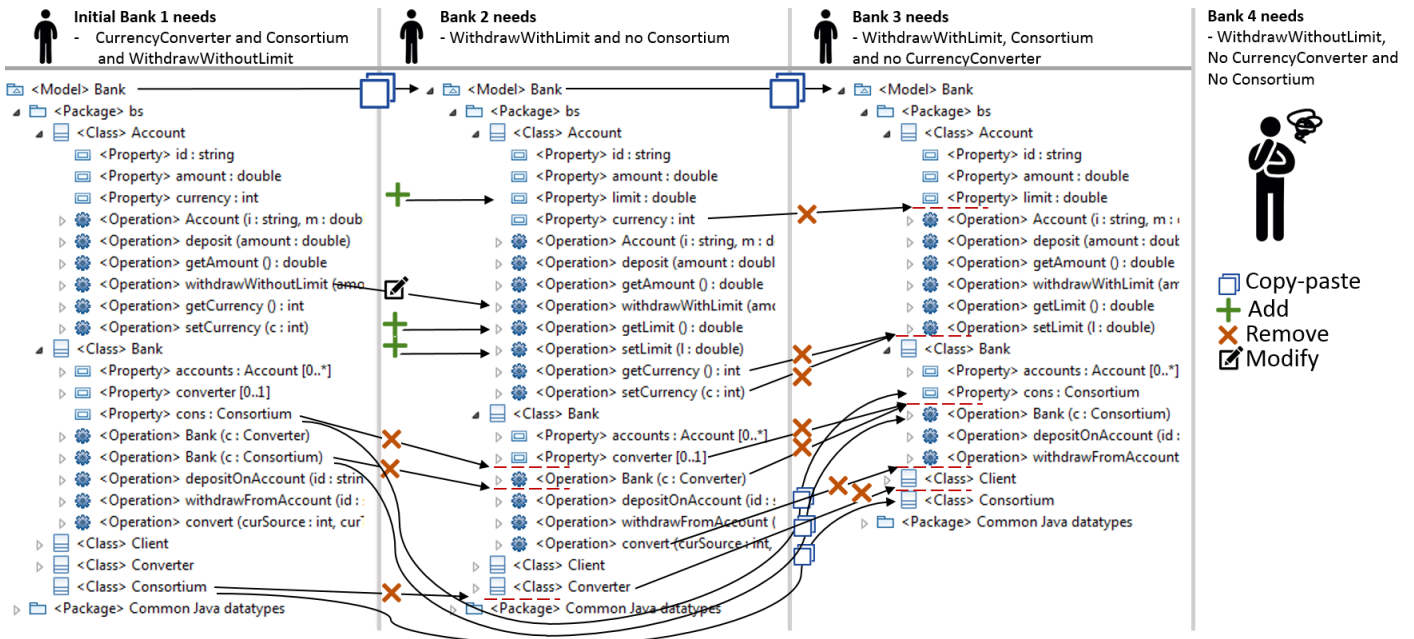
Initial Bank 1 needs
- CurrencyConverter and Consortium and WithdrawWithoutLimit

Bank 2 needs
- WithdrawWithLimit and no Consortium

Bank 3 needs
- WithdrawWithLimit, Consortium and no CurrencyConverter

Bank 4 needs
- WithdrawWithoutLimit, No CurrencyConverter and No Consortium

<Model> Bank
<Package> bs
<Class> Account
<Property> id : string
<Property> amount : double
<Property> currency : int
<Operation> Account (i : string, m : doub
<Operation> deposit (amount : double)
<Operation> getAmount () : double
<Operation> withdrawWithoutLimit (amo
<Operation> getCurrency () : int
<Operation> setCurrency (c : int)
<Class> Bank
<Property> accounts : Account [0..*]
<Property> converter [0..1]
<Property> cons : Consortium
<Operation> Bank (c : Converter)
<Operation> Bank (c : Consortium)
<Operation> depositOnAccount (id : strin
<Operation> withdrawFromAccount (id :
<Operation> convert (curSource : int, cur
<Class> Client
<Class> Converter
<Class> Consortium
<Package> Common Java datatypes

<Model> Bank
<Package> bs
<Class> Account
<Property> id : string
<Property> amount : double
<Property> limit : double
<Property> currency : int
<Operation> Account (i : string, m : d
<Operation> deposit (amount : doubl
<Operation> getAmount () : double
<Operation> withdrawWithLimit (amo
<Operation> getLimit () : double
<Operation> setLimit (l : double)
<Operation> getCurrency () : int
<Operation> setCurrency (c : int)
<Class> Bank
<Property> accounts : Account [0..*]
<Property> converter [0..1]
<Operation> Bank (c : Converter)
<Operation> depositOnAccount (id :
<Operation> withdrawFromAccount (
<Operation> convert (curSource : int,
<Class> Client
<Class> Converter
<Package> Common Java datatypes

<Model> Bank
<Package> bs
<Class> Account
<Property> id : string
<Property> amount : double
<Property> limit : double
<Operation> Account (i : string, m :
<Operation> deposit (amount : doub
<Operation> getAmount () : double
<Operation> withdrawWithLimit (am
<Operation> getLimit () : double
<Operation> setLimit (l : double)
<Class> Bank
<Property> accounts : Account [0..*]
<Property> cons : Consortium
<Operation> Bank (c : Consortium)
<Operation> depositOnAccount (id :
<Operation> withdrawFromAccount
<Class> Client
<Class> Consortium
<Package> Common Java datatypes

Copy-paste
Add
Remove
Modify